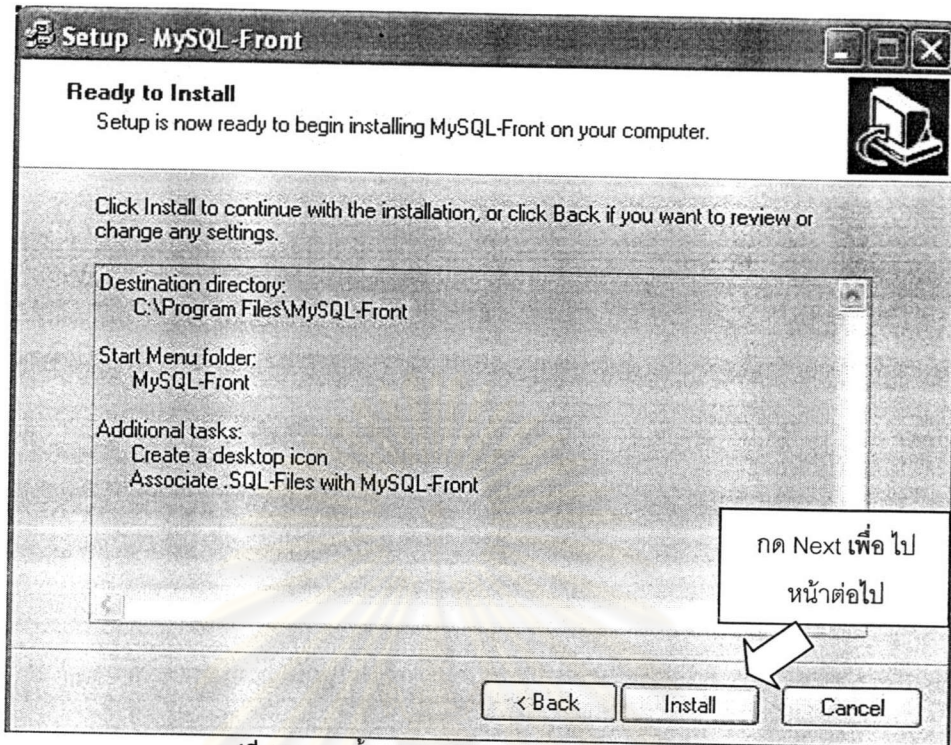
Setup - MySQL-Front

Ready to Install
Setup is now ready to begin installing MySQL-Front on your computer.

Click Install to continue with the installation, or click Back if you want to review or change any settings.

Destination directory:
C:\Program Files\MySQL-Front

Start Menu folder:
MySQL-Front

Additional tasks:
Create a desktop icon
Associate .SQL-Files with MySQL-Front

กด Next เพื่อ ไป หน้าต่อไป

< Back
Install
Cancel

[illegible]